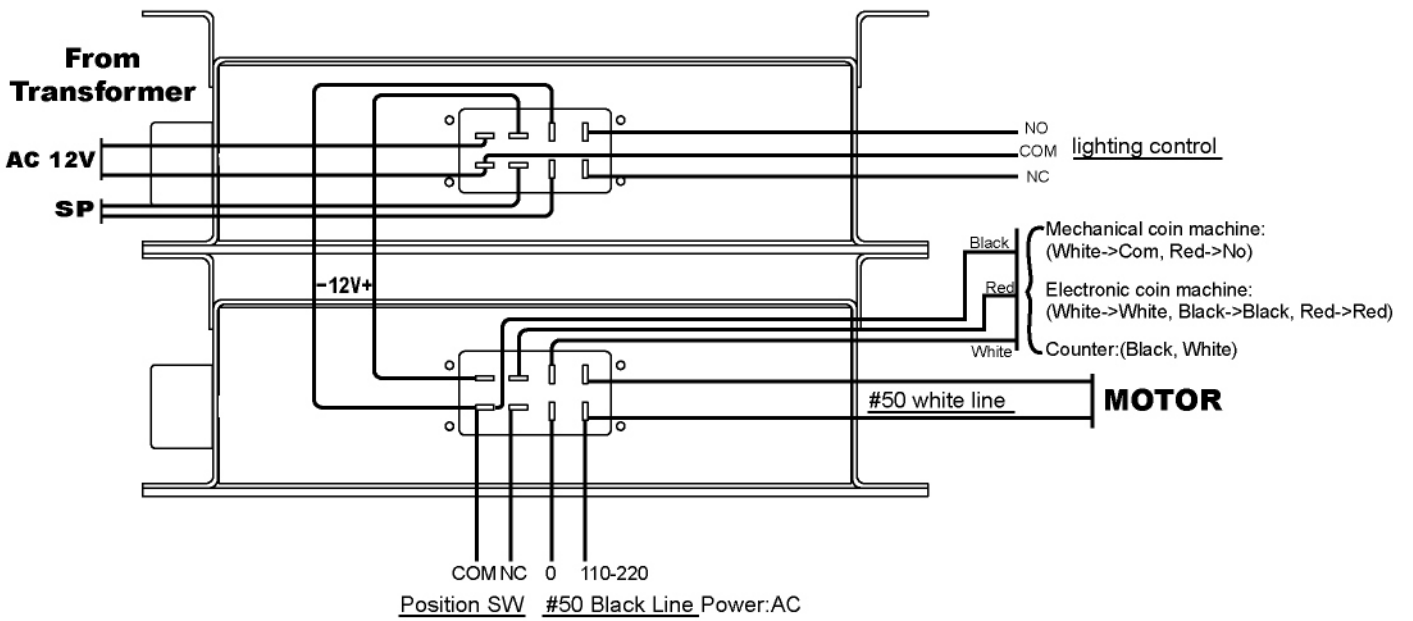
From Transformer

AC 12V

SP

NO
COM lighting control
NC

-12V+

Black
Red
White

Mechanical coin machine:
(White->Com, Red->No)

Electronic coin machine:
(White->White, Black->Black, Red->Red)

Counter:(Black, White)

#50 white line

MOTOR

COM NC 0 110-220

Position SW #50 Black Line Power:AC